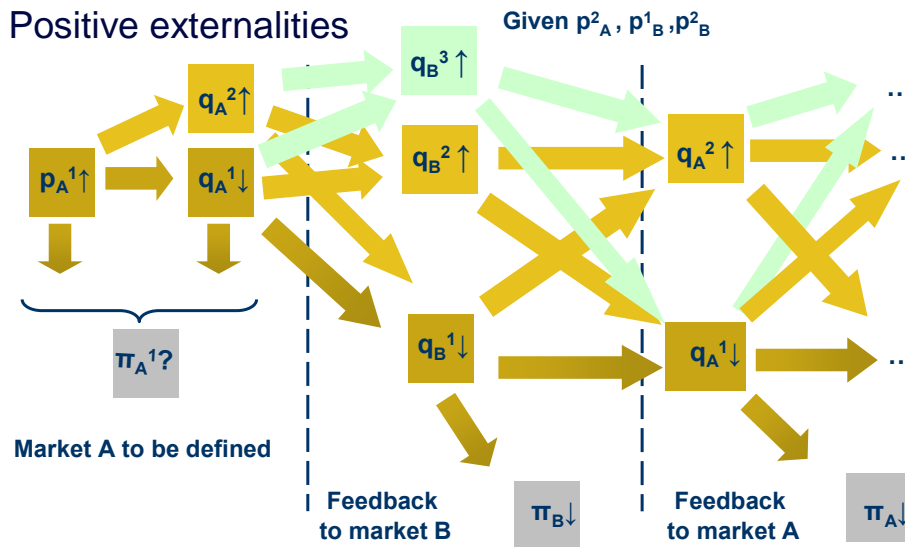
Positive externalities

Given $p^2_A$ , $p^1_B$ ,$p^2_B$

$q_B{}^3\uparrow$

$q_A{}^2\uparrow$

$p_A{}^1\uparrow$

$q_A{}^1\downarrow$

$q_B{}^2\uparrow$

$q_A{}^2\uparrow$

..

..

$\pi_A{}^1$?

$q_B{}^1\downarrow$

$q_A{}^1\downarrow$

..

Market A to be defined

Feedback to market B

$\pi_B\downarrow$

Feedback to market A

$\pi_A\downarrow$